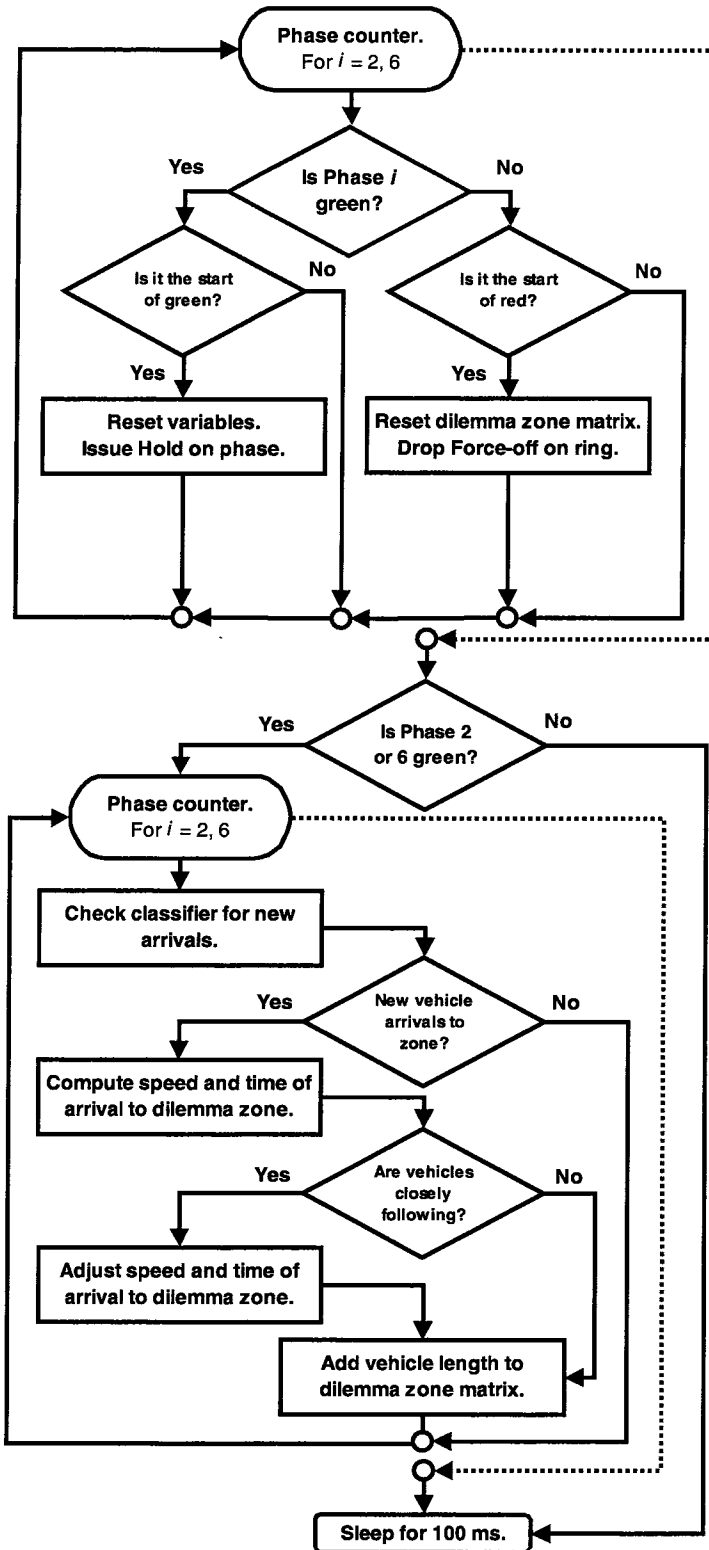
Phase counter.
For $i$ = 2, 6

Is Phase $i$ green?

Yes

No

Is it the start of green?

No

Yes

Reset variables.
Issue Hold on phase.

Is it the start of red?

No

Yes

Reset dilemma zone matrix.
Drop Force-off on ring.

Is Phase 2 or 6 green?

Yes

No

Phase counter.
For $i$ = 2, 6

Check classifier for new arrivals.

New vehicle arrivals to zone?

Yes

No

Compute speed and time of arrival to dilemma zone.

Are vehicles closely following?

Yes

No

Adjust speed and time of arrival to dilemma zone.

Add vehicle length to dilemma zone matrix.

Sleep for 100 ms.